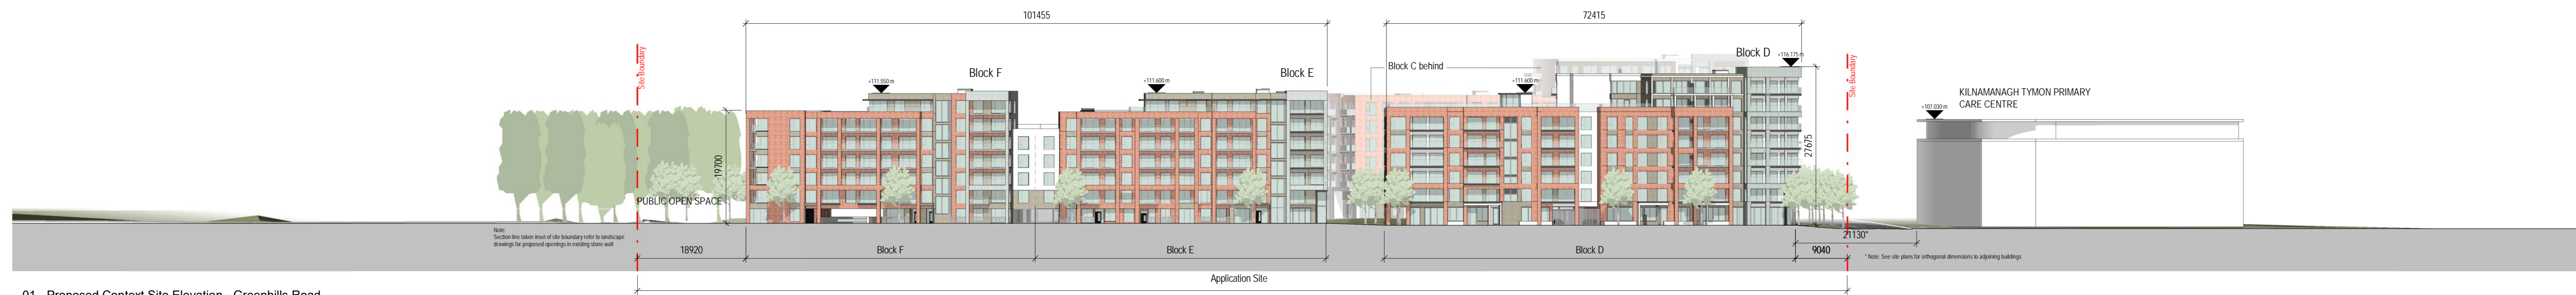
101455

72415

Site Boundary

Block F

+111.550 m

+111.600 m

Block E

Block C behind

+111.600 m

Block D

+116.175 m

Site Boundary

KILNAMANAGH TYMON PRIMARY CARE CENTRE

+107.030 m

19700

27675

PUBLIC OPEN SPACE

Note:
Section line taken inset of site boundary refer to landscape drawings for proposed openings in existing stone wall

18920

Block F

Block E

Block D

9040

21130°

* Note: See site plans for orthogonal dimensions to adjoining buildings

Application Site

01 Proposed Context Site Elevation - Greenhills Road